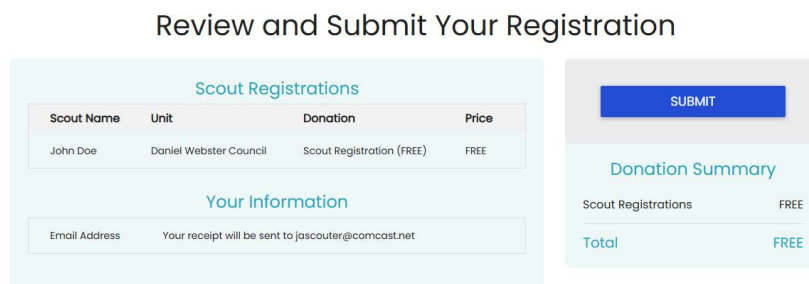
Review and Submit Your Registration

Scout Registrations

| Scout Name | Unit | Donation | Price |
|---|---|---|---|
| John Doe | Daniel Webster Council | Scout Registration (FREE) | FREE |

Your Information

Email Address Your receipt will be sent to jascouter@comcast.net

SUBMIT

Donation Summary

Scout Registrations FREE

Total FREE